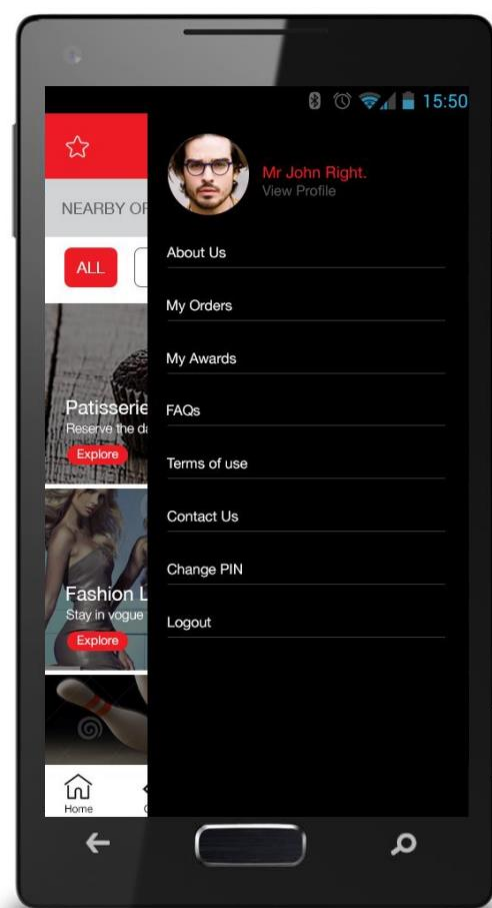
15:50

NEARBY OF

ALL

Patisserie
Reserve the da

Explore

Fashion L
Stay in vogue

Explore

Home

Mr John Right.
View Profile

About Us

My Orders

My Awards

FAQs

Terms of use

Contact Us

Change PIN

Logout